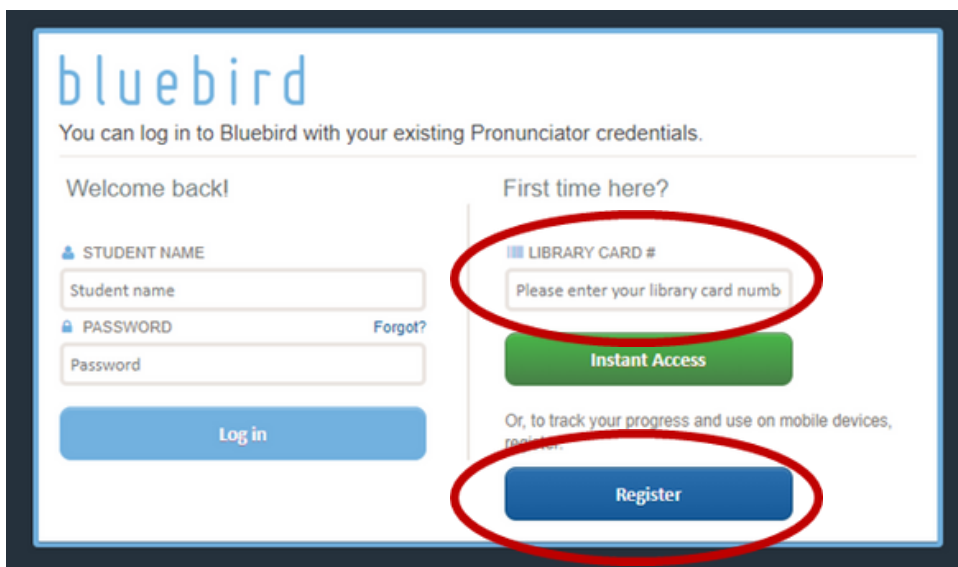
bluebird

You can log in to Bluebird with your existing Pronunciator credentials.

Welcome back!

STUDENT NAME

Student name

PASSWORD

Forgot?

Password

Log in

First time here?

LIBRARY CARD #

Please enter your library card numb

Instant Access

Or, to track your progress and use on mobile devices, register.

Register